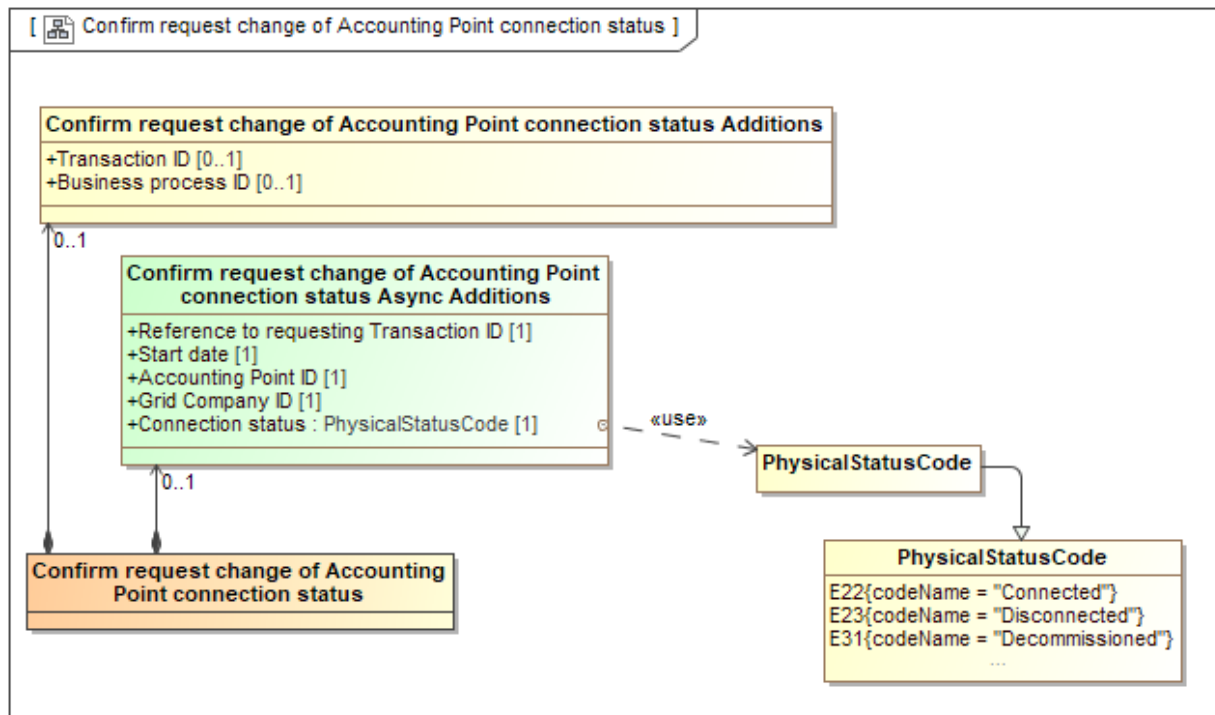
[ Confirm request change of Accounting Point connection status ]

Confirm request change of Accounting Point connection status Additions

+Transaction ID [0..1]
+Business process ID [0..1]

0..1

Confirm request change of Accounting Point connection status Async Additions

+Reference to requesting Transaction ID [1]
+Start date [1]
+Accounting Point ID [1]
+Grid Company ID [1]
+Connection status : PhysicalStatusCode [1]

«use»

PhysicalStatusCode

0..1

Confirm request change of Accounting Point connection status

PhysicalStatusCode

E22{codeName = "Connected"}
E23{codeName = "Disconnected"}
E31{codeName = "Decommissioned"}
...